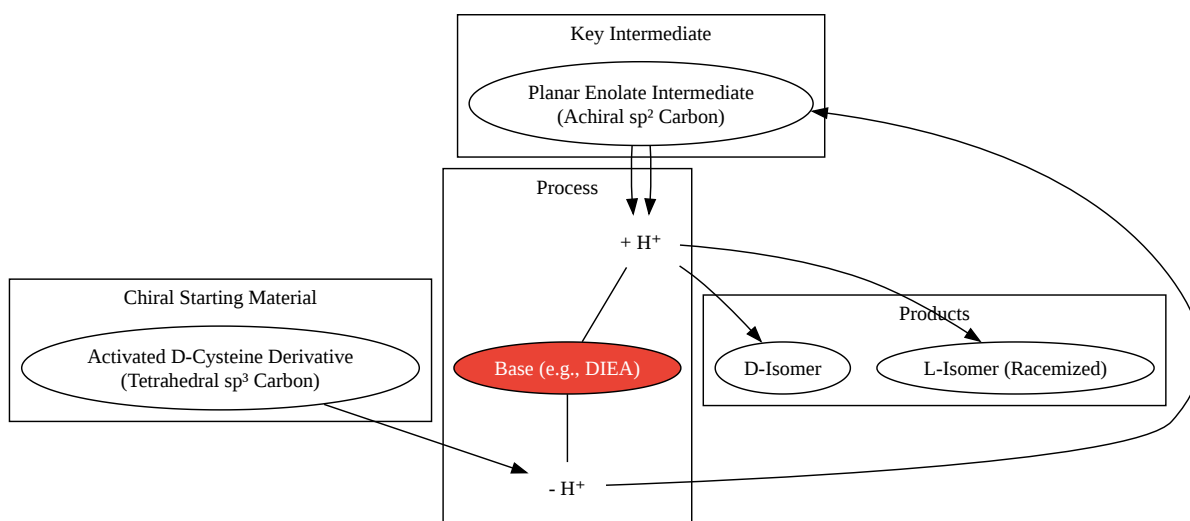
Key Intermediate

Planar Enolate Intermediate
(Achiral sp² Carbon)

Process

+ H⁺

Chiral Starting Material

Activated D-Cysteine Derivative
(Tetrahedral sp³ Carbon)

Base (e.g., DIEA)

Products

D-Isomer

L-Isomer (Racemized)

- H⁺